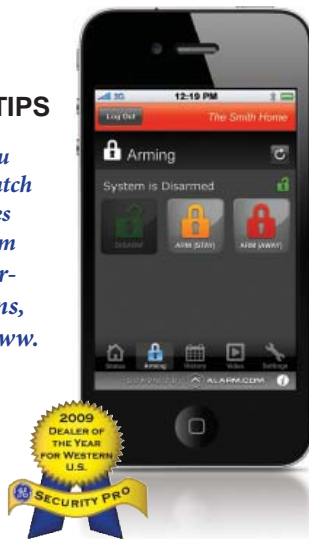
TIPS

u
atch
es
m
r-
ns,
ww.

12:19 PM
Log Out
The Smith Home
Arming
System is Disarmed
DISARM
ARM (STAY)
ARM (AWAY)
Status
Arming
History
Video
Settings
ALARM.COM

2009
DEALER OF THE YEAR
FOR WESTERN U.S.
SECURITY PRO